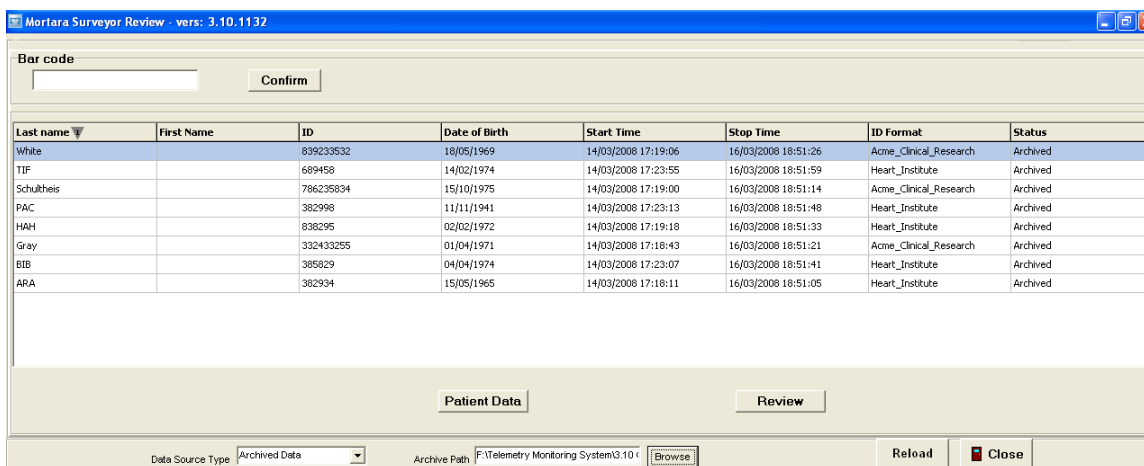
Mortara Surveyor Review - vers: 3.10.1132

Bar code

Confirm

| Last name | First Name | ID | Date of Birth | Start Time | Stop Time | ID Format | Status |
|---|---|---|---|---|---|---|---|
| White | | 839233532 | 18/05/1969 | 14/03/2008 17:19:06 | 16/03/2008 18:51:26 | Acme_Clinical_Research | Archived |
| TIF | | 689458 | 14/02/1974 | 14/03/2008 17:23:55 | 16/03/2008 18:51:59 | Heart_Institute | Archived |
| Schultheis | | 786235834 | 15/10/1975 | 14/03/2008 17:19:00 | 16/03/2008 18:51:14 | Acme_Clinical_Research | Archived |
| PAC | | 382998 | 11/11/1941 | 14/03/2008 17:23:13 | 16/03/2008 18:51:48 | Heart_Institute | Archived |
| HAH | | 838295 | 02/02/1972 | 14/03/2008 17:19:18 | 16/03/2008 18:51:33 | Heart_Institute | Archived |
| Gray | | 332433255 | 01/04/1971 | 14/03/2008 17:18:43 | 16/03/2008 18:51:21 | Acme_Clinical_Research | Archived |
| BIB | | 385829 | 04/04/1974 | 14/03/2008 17:23:07 | 16/03/2008 18:51:41 | Heart_Institute | Archived |
| ARA | | 382934 | 15/05/1965 | 14/03/2008 17:18:11 | 16/03/2008 18:51:05 | Heart_Institute | Archived |

Patient Data

Review

Data Source Type Archived Data

Archive Path F:\Telemetry Monitoring System\3.10 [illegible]

Browse

Reload

Close